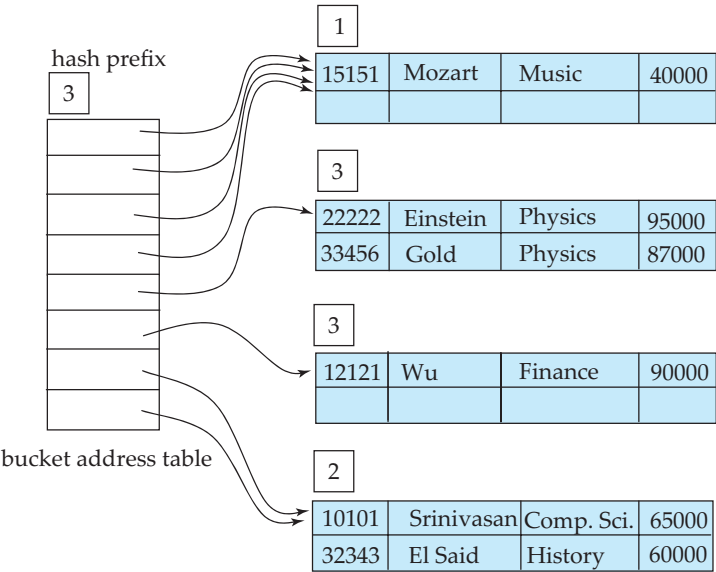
hash prefix

3

bucket address table

1

| 15151 | Mozart | Music | 40000 |
|---|---|---|---|
| | | | |

3

| 22222 | Einstein | Physics | 95000 |
|---|---|---|---|
| 33456 | Gold | Physics | 87000 |

3

| 12121 | Wu | Finance | 90000 |
|---|---|---|---|
| | | | |

2

| 10101 | Srinivasan | Comp. Sci. | 65000 |
|---|---|---|---|
| 32343 | El Said | History | 60000 |